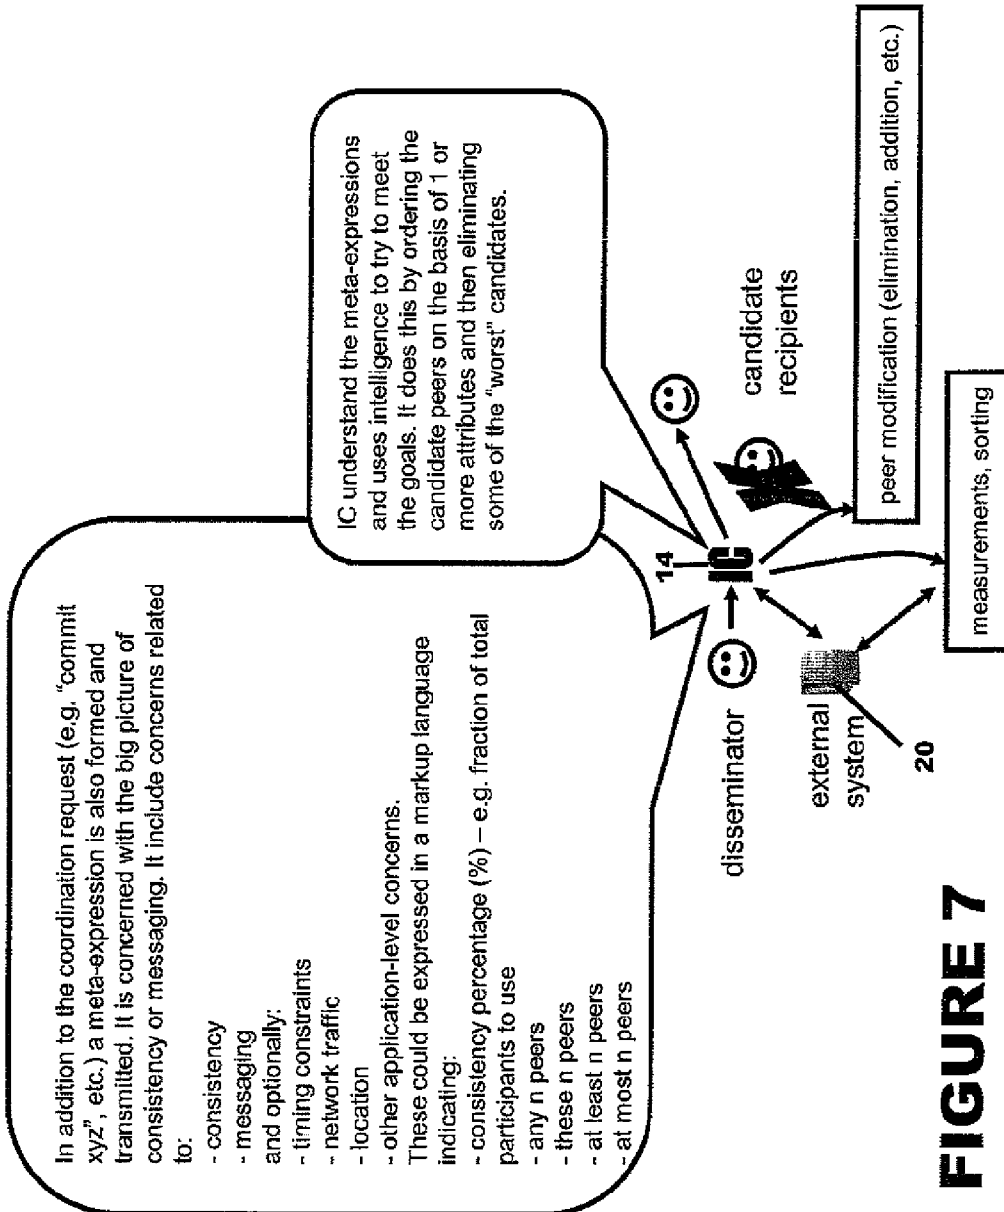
In addition to the coordination request (e.g. "commit xyz", etc.) a meta-expression is also formed and transmitted. It is concerned with the big picture of consistency or messaging. It include concerns related to:
- consistency
- messaging
and optionally:
- timing constraints
- network traffic
- location
- other application-level concerns.
These could be expressed in a markup language indicating:
- consistency percentage (%) – e.g. fraction of total participants to use
- any n peers
- these n peers
- at least n peers
- at most n peers

IC understand the meta-expressions and uses intelligence to try to meet the goals. It does this by ordering the candidate peers on the basis of 1 or more attributes and then eliminating some of the "worst" candidates.

14

IC

disseminator

candidate recipients

peer modification (elimination, addition, etc.)

measurements, sorting

external system

20

FIGURE 7